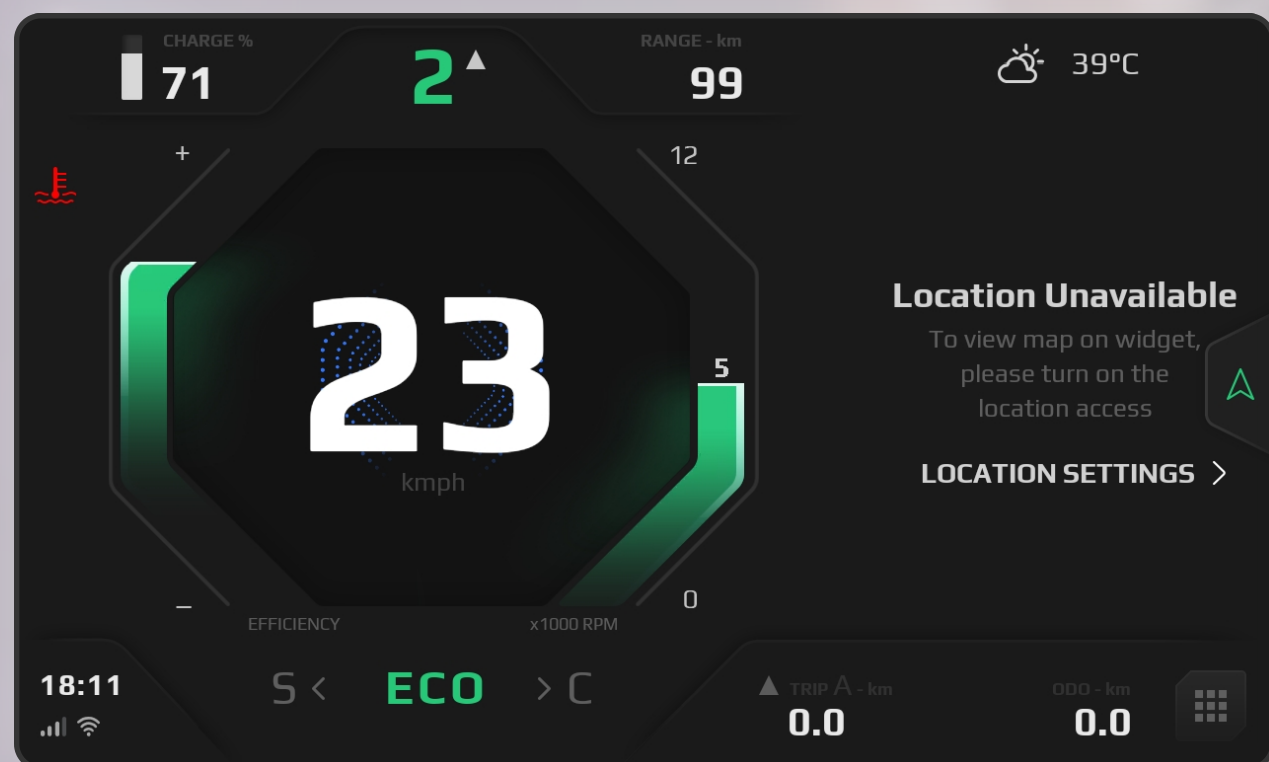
CHARGE %
71

2 ▲

RANGE - km
99

39°C

+

12

23
kmph

5

–

0

EFFICIENCY

x1000 RPM

Location Unavailable
To view map on widget, please turn on the location access

LOCATION SETTINGS >

18:11

S < ECO > C

▲ TRIP A - km
0.0

ODO - km
0.0